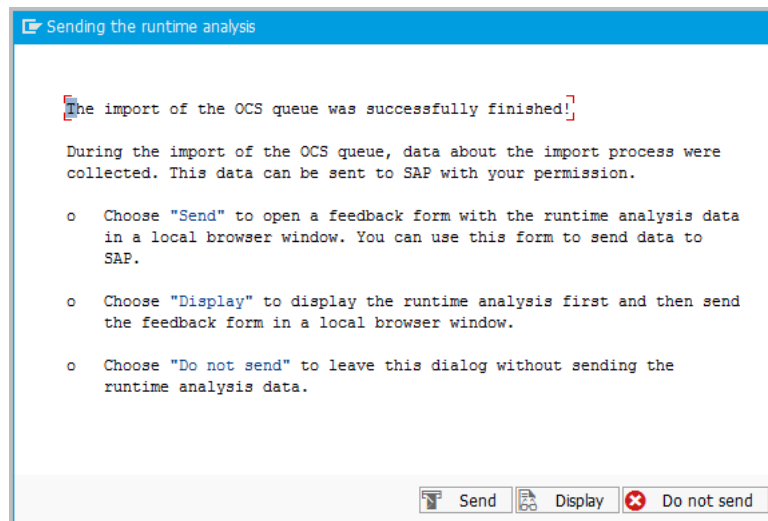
Sending the runtime analysis

The import of the OCS queue was successfully finished!

During the import of the OCS queue, data about the import process were collected. This data can be sent to SAP with your permission.

o Choose "Send" to open a feedback form with the runtime analysis data in a local browser window. You can use this form to send data to SAP.

o Choose "Display" to display the runtime analysis first and then send the feedback form in a local browser window.

o Choose "Do not send" to leave this dialog without sending the runtime analysis data.

Send Display Do not send